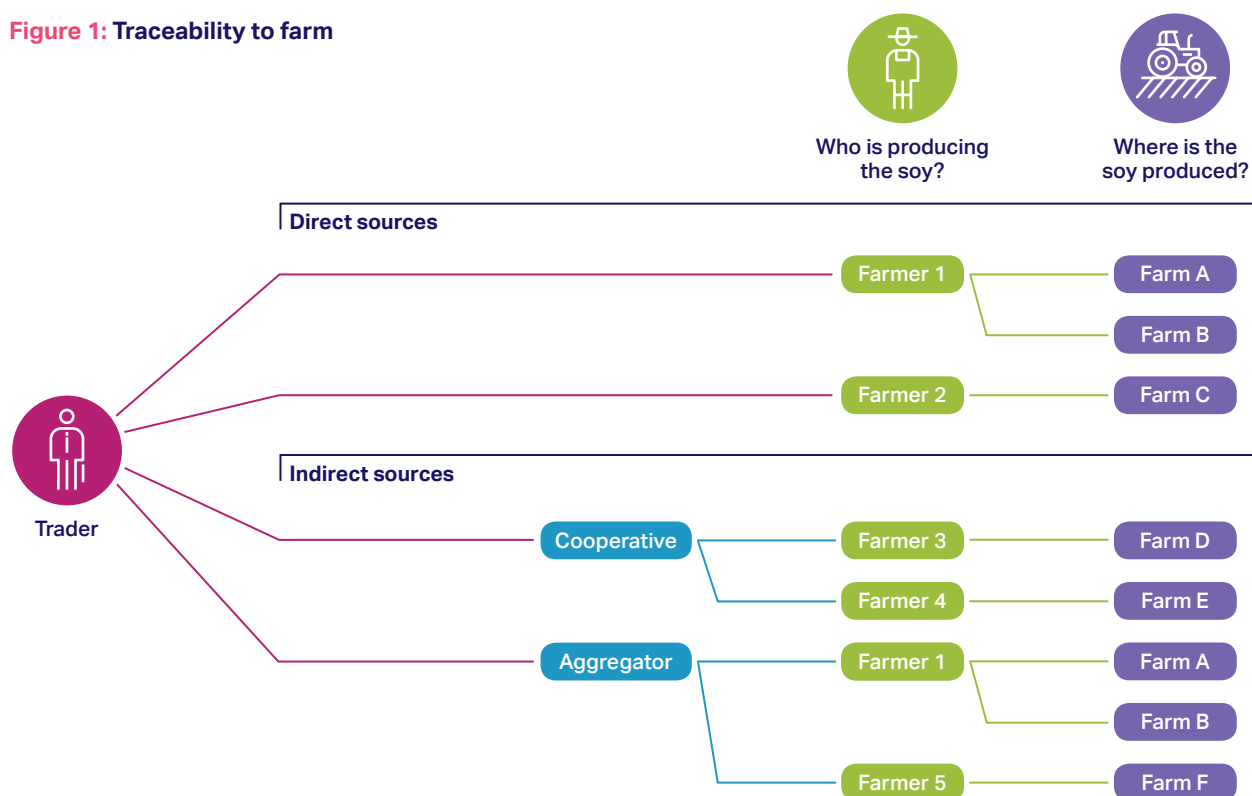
Figure 1: Traceability to farm

Who is producing the soy?

Where is the soy produced?

Direct sources

Farmer 1

Farm A

Farm B

Farmer 2

Farm C

Trader

Indirect sources

Cooperative

Farmer 3

Farm D

Farmer 4

Farm E

Aggregator

Farmer 1

Farm A

Farm B

Farmer 5

Farm F